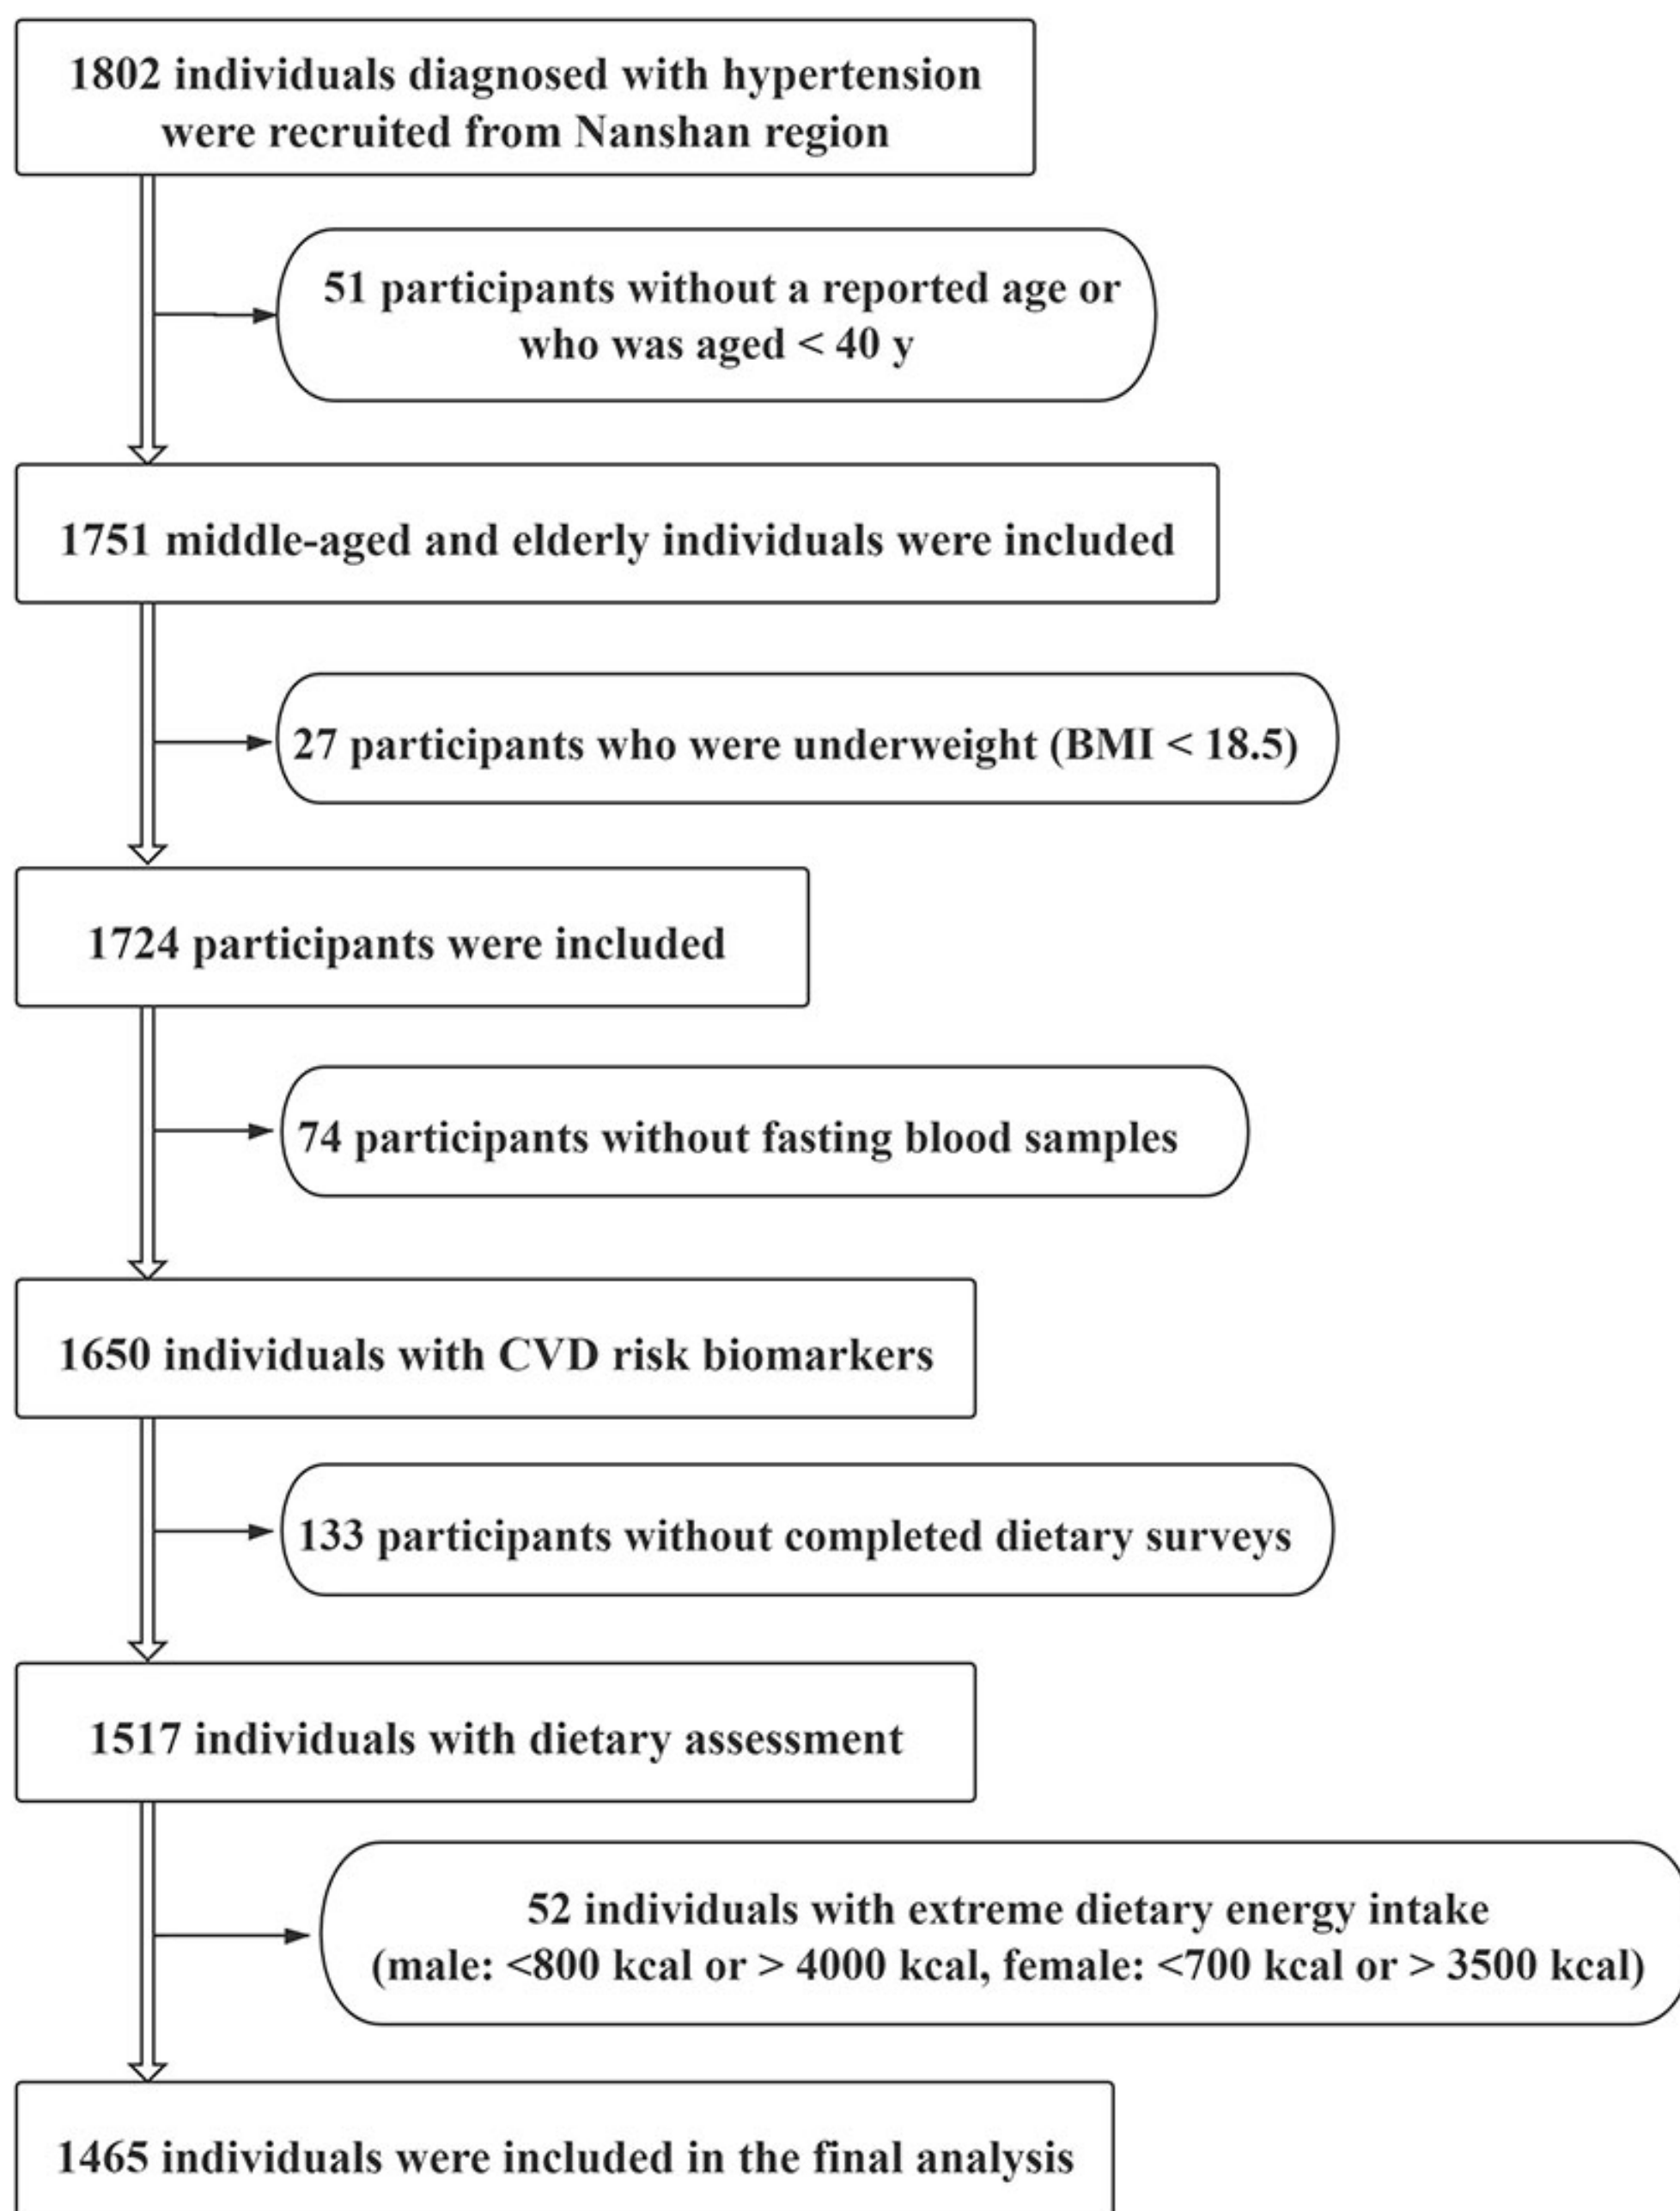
1802 individuals diagnosed with hypertension were recruited from Nanshan region

51 participants without a reported age or who was aged < 40 y

1751 middle-aged and elderly individuals were included

27 participants who were underweight (BMI < 18.5)

1724 participants were included

74 participants without fasting blood samples

1650 individuals with CVD risk biomarkers

133 participants without completed dietary surveys

1517 individuals with dietary assessment

52 individuals with extreme dietary energy intake (male: <800 kcal or > 4000 kcal, female: <700 kcal or > 3500 kcal)

1465 individuals were included in the final analysis